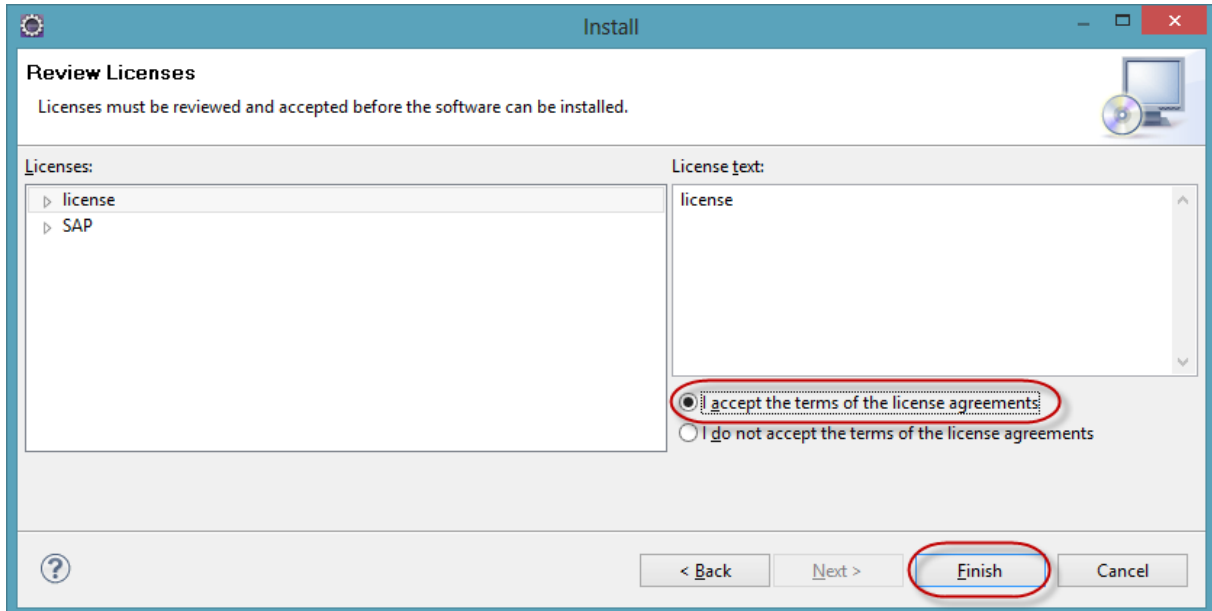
Install

Review Licenses

Licenses must be reviewed and accepted before the software can be installed.

Licenses:

license
SAP

License text:

license

I accept the terms of the license agreements
I do not accept the terms of the license agreements

?

< Back
Next >
Finish
Cancel